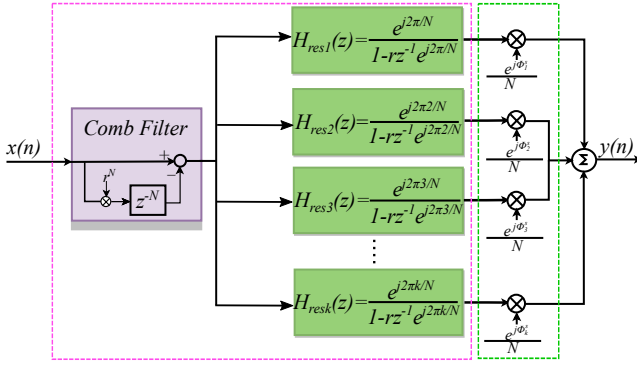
$x(n)$

Comb Filter

+

−

$r^N$

$z^{-N}$

$H_{res1}(z)=\frac{e^{j2\pi/N}}{1-rz^{-1}e^{j2\pi/N}}$

$H_{res2}(z)=\frac{e^{j2\pi 2/N}}{1-rz^{-1}e^{j2\pi 2/N}}$

$H_{res3}(z)=\frac{e^{j2\pi 3/N}}{1-rz^{-1}e^{j2\pi 3/N}}$

$\vdots$

$H_{resk}(z)=\frac{e^{j2\pi k/N}}{1-rz^{-1}e^{j2\pi k/N}}$

$\frac{e^{j\Phi_1^s}}{N}$

$\frac{e^{j\Phi_2^s}}{N}$

$\frac{e^{j\Phi_3^s}}{N}$

$\frac{e^{j\Phi_k^s}}{N}$

$\Sigma$

$y(n)$